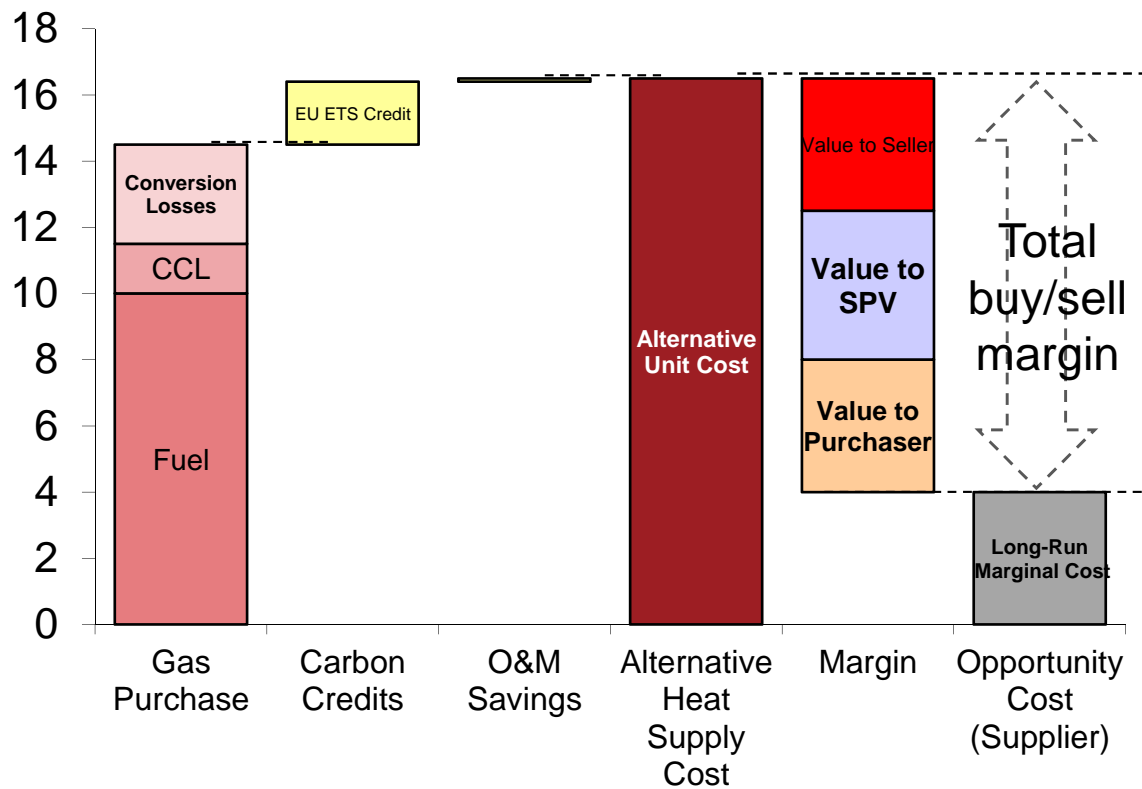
18
16
14
12
10
8
6
4
2
0

Conversion Losses
CCL
Fuel
EU ETS Credit
Alternative Unit Cost
Value to Seller
Value to SPV
Value to Purchaser
Long-Run Marginal Cost
Total buy/sell margin

Gas Purchase
Carbon Credits
O&M Savings
Alternative Heat Supply Cost
Margin
Opportunity Cost (Supplier)